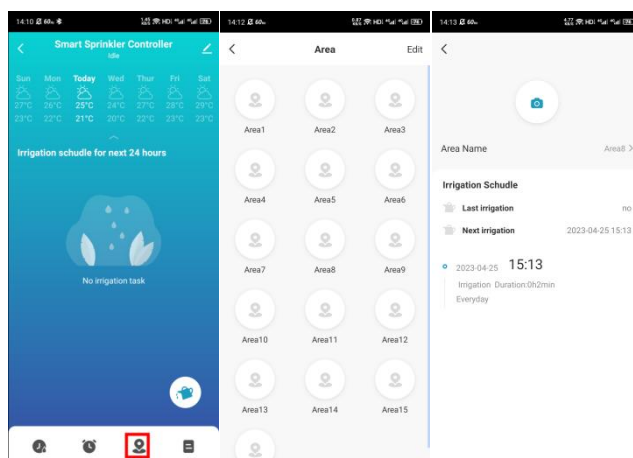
14:10

Smart Sprinkler Controller
Idle

| Sun | Mon | Today | Wed | Thur | Fri | Sat |
|---|---|---|---|---|---|---|
| 27°C | 26°C | 25°C | 24°C | 27°C | 28°C | 29°C |
| 23°C | 22°C | 21°C | 20°C | 22°C | 23°C | 23°C |

Irrigation schudle for next 24 hours

No irrigation task

14:12

Area
Edit

Area1
Area2
Area3
Area4
Area5
Area6
Area7
Area8
Area9
Area10
Area11
Area12
Area13
Area14
Area15

14:13

Area Name
Area8 >

Irrigation Schudle

Last irrigation
no

Next irrigation
2023-04-25 15:13

2023-04-25 15:13
Irrigation Duration:0h2min
Everyday